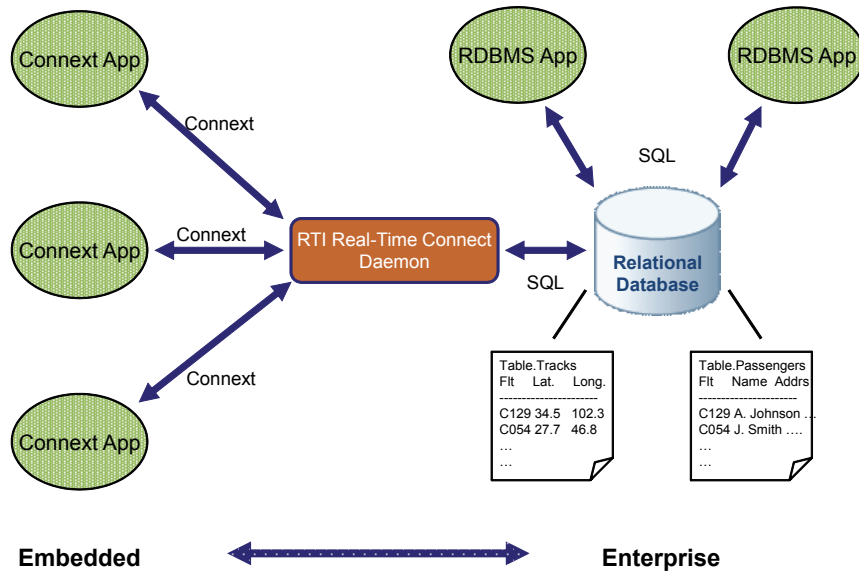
Connext App

Connext

Connext App

Connext

Connext App

Connext

RTI Real-Time Connect Daemon

RDBMS App

RDBMS App

SQL

SQL

Relational Database

Table.Tracks
Flt Lat. Long.
----------------------
C129 34.5 102.3
C054 27.7 46.8
…
…

Table.Passengers
Flt Name Addrs
----------------------
C129 A. Johnson …
C054 J. Smith ….
…
…

Embedded

Enterprise